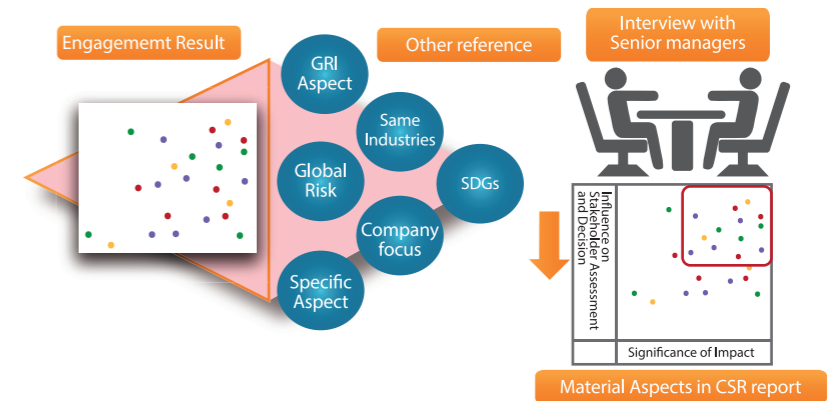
Engagememt Result

GRI Aspect

Other reference

Interview with Senior managers

Same Industries

Global Risk

SDGs

Company focus

Specific Aspect

Influence on Stakeholder Assessment and Decision

Significance of Impact

Material Aspects in CSR report